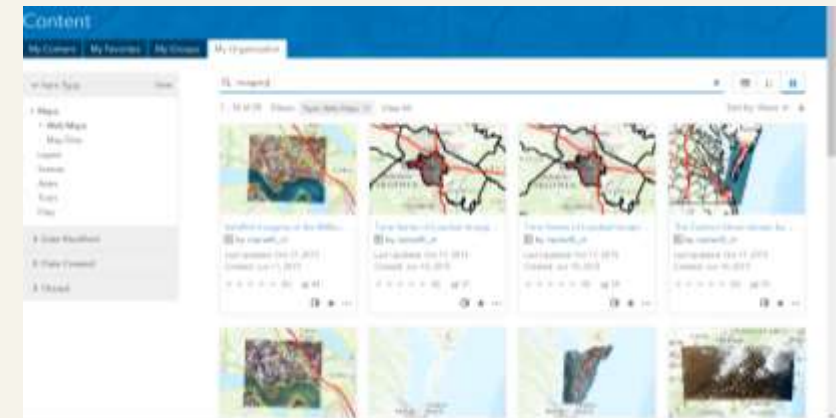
Content

My Content | My Favorites | My Groups | My Organization

Item Type

Maps
Web Maps
Map Files
Layers
Scenes
Apps
Tools
Files

Date Modified

Date Created

Groups

imagery

1 - 16 of 28 | Filters: Type: Web Maps | Clear All

Sort by: Views

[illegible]
by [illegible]
Last updated: Oct 17, 2015
Created: Jun 11, 2015

Time Series of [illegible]
by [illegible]
Last updated: Oct 17, 2015
Created: Jun 10, 2015

Time Series of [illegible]
by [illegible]
Last updated: Oct 17, 2015
Created: Jun 10, 2015

The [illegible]
by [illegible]
Last updated: Oct 17, 2015
Created: Jun 10, 2015